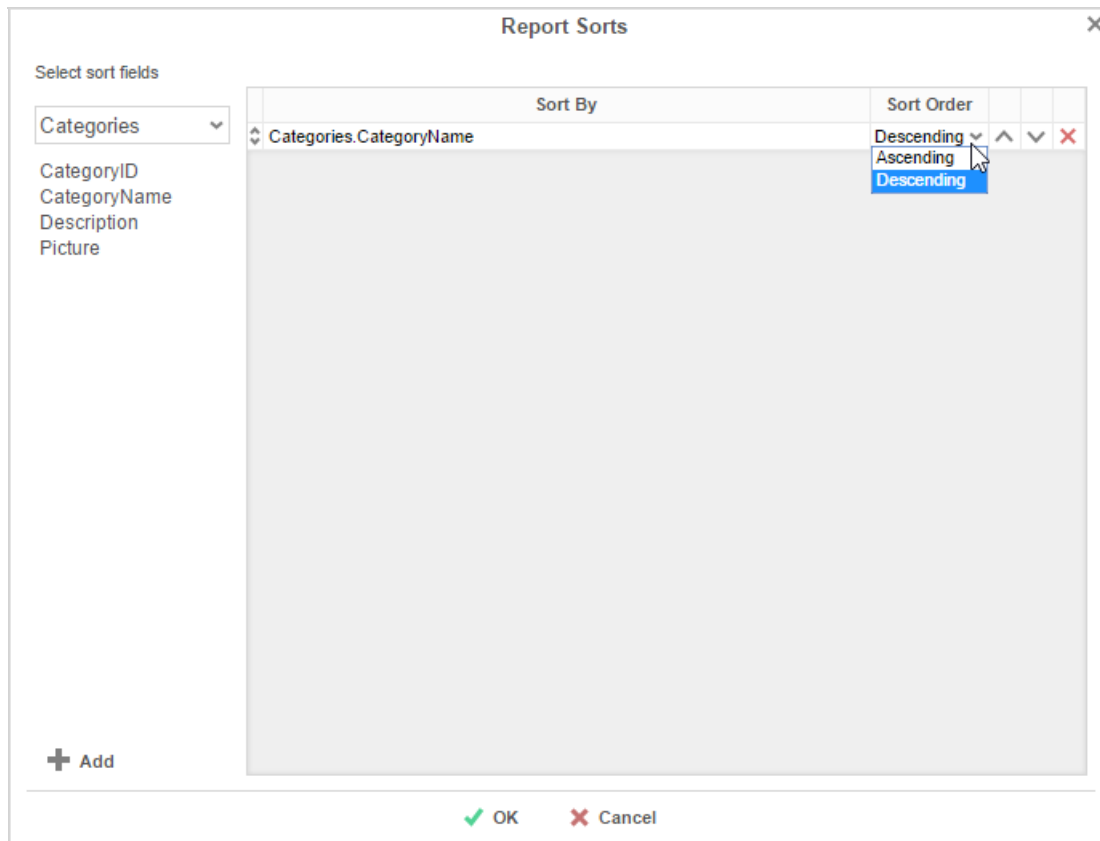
Report Sorts

Select sort fields

Categories

CategoryID
CategoryName
Description
Picture

| Sort By | Sort Order |
|---|---|
| Categories.CategoryName | Descending |

Ascending
Descending

Add

OK Cancel